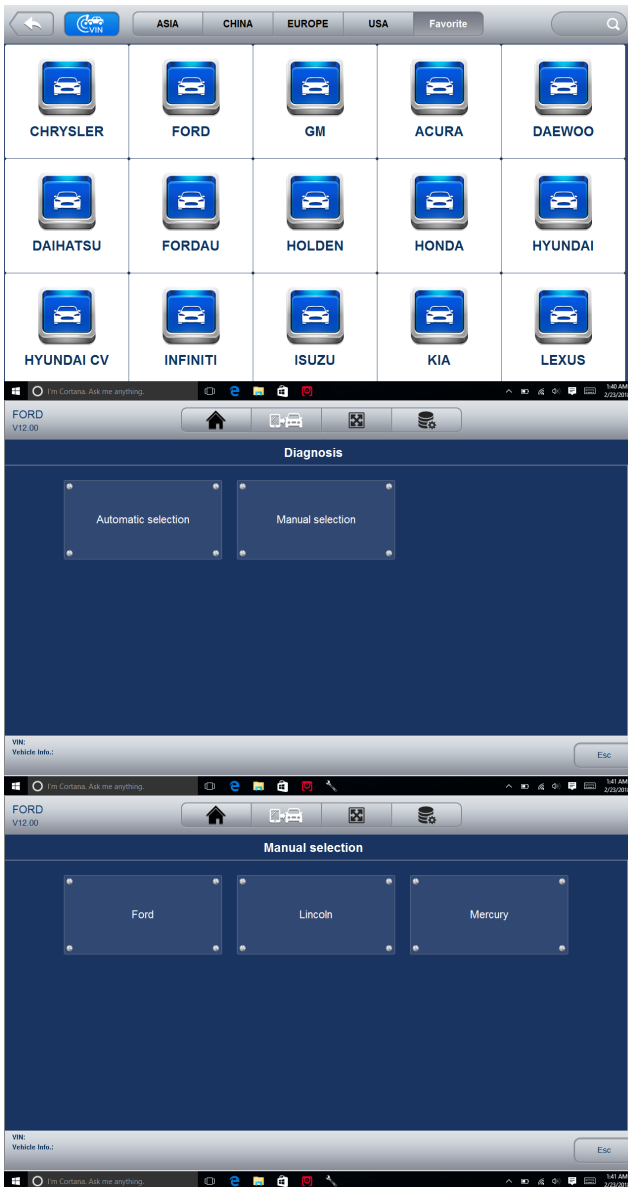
VIN
ASIA | CHINA | EUROPE | USA | Favorite

CHRYSLER
FORD
GM
ACURA
DAEWOO
DAIHATSU
FORDAU
HOLDEN
HONDA
HYUNDAI
HYUNDAI CV
INFINITI
ISUZU
KIA
LEXUS

I'm Cortana. Ask me anything.
1:40 AM
2/23/201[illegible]

FORD
V12.00

Diagnosis

Automatic selection
Manual selection

VIN:
Vehicle Info.:
Esc

I'm Cortana. Ask me anything.
1:41 AM
2/23/201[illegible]

FORD
V12.00

Manual selection

Ford
Lincoln
Mercury

VIN:
Vehicle Info.:
Esc

I'm Cortana. Ask me anything.
1:41 AM
2/23/201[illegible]